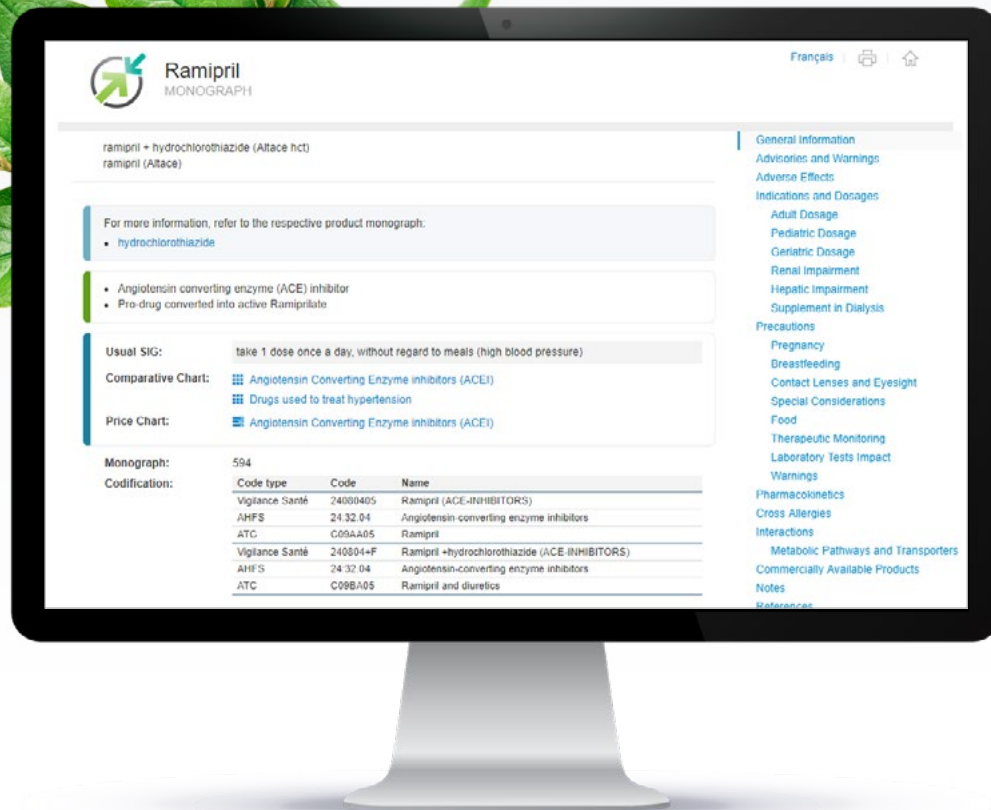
Ramipril
MONOGRAPH

Français

ramipril + hydrochlorothiazide (Altace hct)
ramipril (Altace)

For more information, refer to the respective product monograph:
• hydrochlorothiazide

• Angiotensin converting enzyme (ACE) inhibitor
• Pro-drug converted into active Ramiprilate

Usual SIG: take 1 dose once a day, without regard to meals (high blood pressure)

Comparative Chart: Angiotensin Converting Enzyme inhibitors (ACEI)
Drugs used to treat hypertension

Price Chart: Angiotensin Converting Enzyme inhibitors (ACEI)

Monograph: 594

Codification:

| Code type | Code | Name |
|---|---|---|
| Vigilance Santé | 24080405 | Ramipril (ACE-INHIBITORS) |
| AHFS | 24.32.04 | Angiotensin-converting enzyme inhibitors |
| ATC | C09AA05 | Ramipril |
| Vigilance Santé | 240804+F | Ramipril +hydrochlorothiazide (ACE-INHIBITORS) |
| AHFS | 24:32.04 | Angiotensin-converting enzyme inhibitors |
| ATC | C09BA05 | Ramipril and diuretics |

General Information
Advisories and Warnings
Adverse Effects
Indications and Dosages
Adult Dosage
Pediatric Dosage
Geriatric Dosage
Renal Impairment
Hepatic Impairment
Supplement in Dialysis
Precautions
Pregnancy
Breastfeeding
Contact Lenses and Eyesight
Special Considerations
Food
Therapeutic Monitoring
Laboratory Tests Impact
Warnings
Pharmacokinetics
Cross Allergies
Interactions
Metabolic Pathways and Transporters
Commercially Available Products
Notes
References